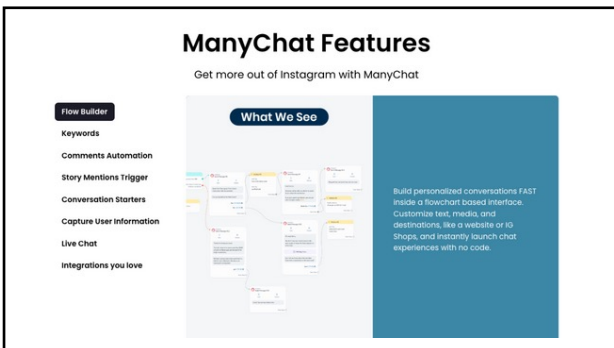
ManyChat Features

Get more out of Instagram with ManyChat

Flow Builder
Keywords
Comments Automation
Story Mentions Trigger
Conversation Starters
Capture User Information
Live Chat
Integrations you love

What We See

Build personalized conversations FAST inside a flowchart based interface. Customize text, media, and destinations, like a website or IG Shops, and instantly launch chat experiences with no code.